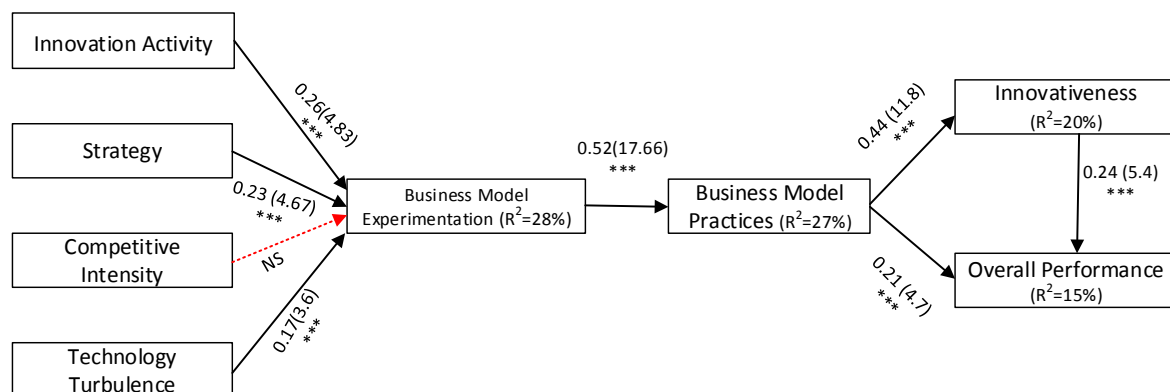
Innovation Activity

0.26(4.83)
***

Strategy

0.23 (4.67)
***

Competitive Intensity

NS

Technology Turbulence

0.17(3.6)
***

Business Model Experimentation ($R^2$=28%)

0.52(17.66)
***

Business Model Practices ($R^2$=27%)

0.44 (11.8)
***

Innovativeness
($R^2$=20%)

0.24 (5.4)
***

0.21 (4.7)
***

Overall Performance
($R^2$=15%)